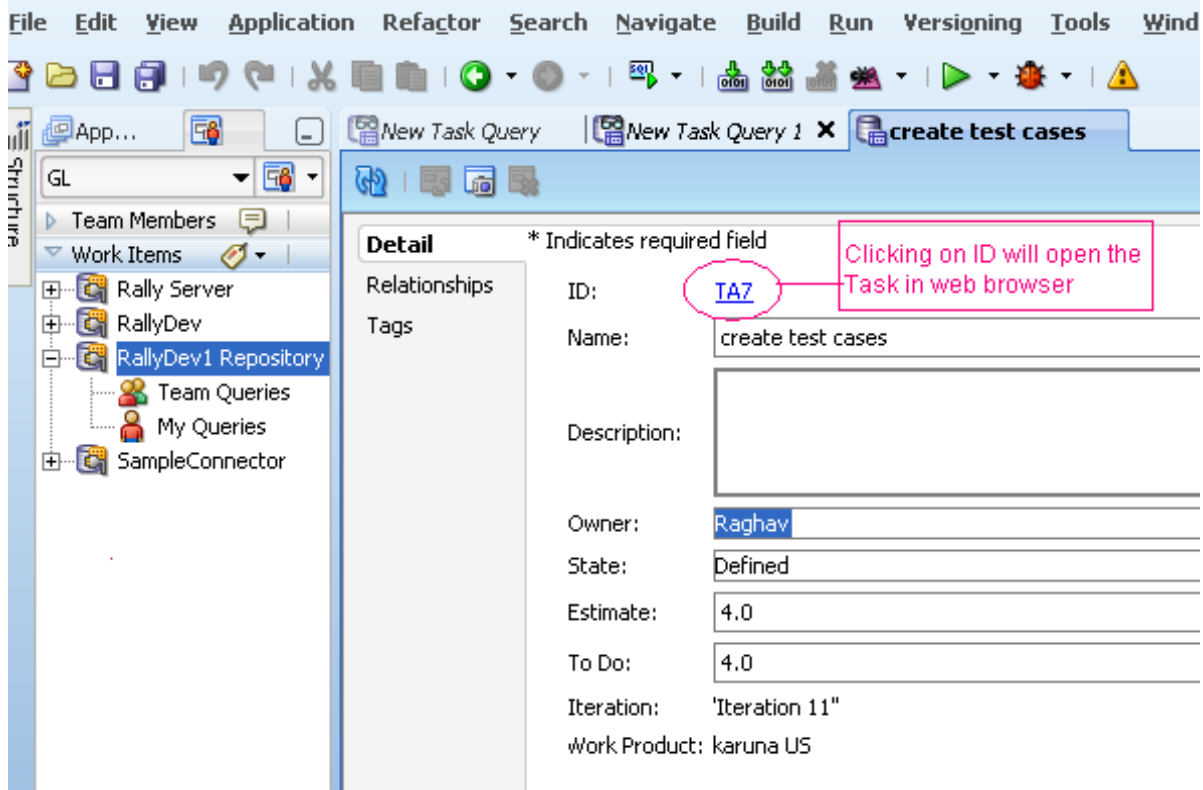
File Edit View Application Refactor Search Navigate Build Run Versioning Tools Wind

Structure

App...

GL

Team Members

Work Items

Rally Server

RallyDev

RallyDev1 Repository

Team Queries

My Queries

SampleConnector

New Task Query

New Task Query 1

create test cases

Detail

Relationships

Tags

* Indicates required field

Clicking on ID will open the Task in web browser

ID: TA7

Name: create test cases

Description:

Owner: Raghav

State: Defined

Estimate: 4.0

To Do: 4.0

Iteration: 'Iteration 11"

Work Product: karuna US